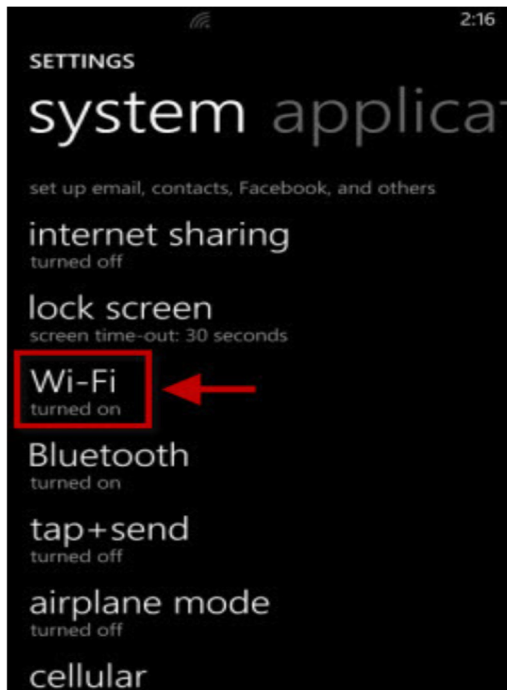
2:16

SETTINGS

system applicat

set up email, contacts, Facebook, and others

internet sharing
turned off

lock screen
screen time-out: 30 seconds

Wi-Fi
turned on

Bluetooth
turned on

tap+send
turned off

airplane mode
turned off

cellular